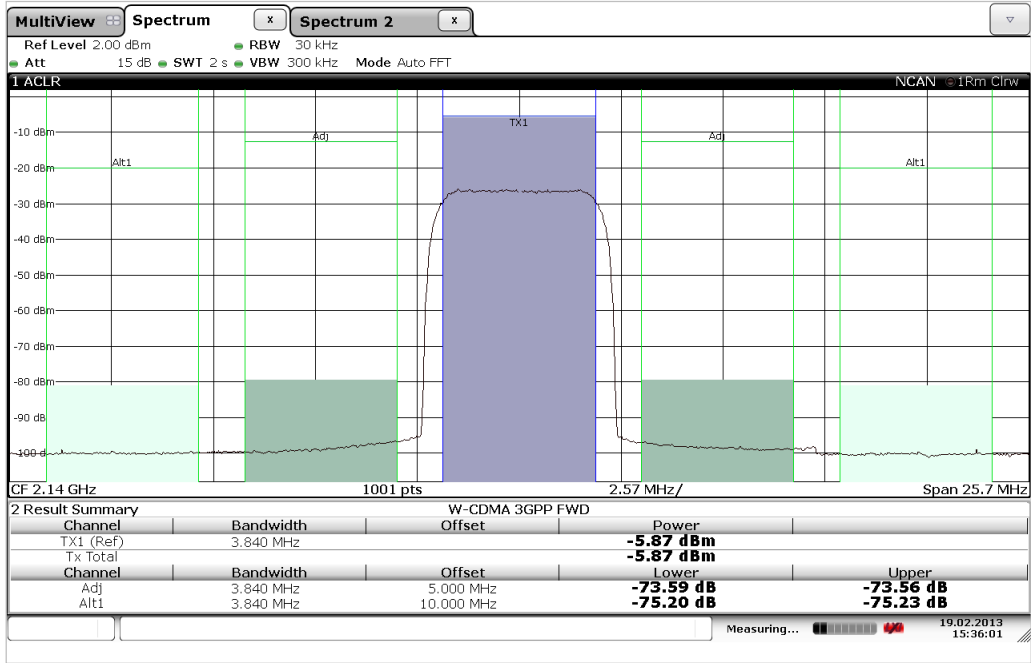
MultiView Spectrum x Spectrum 2 x

Ref Level 2.00 dBm RBW 30 kHz
Att 15 dB SWT 2 s VBW 300 kHz Mode Auto FFT

1 ACLR NCAN 1Rm Clrw

-10 dBm
-20 dBm
-30 dBm
-40 dBm
-50 dBm
-60 dBm
-70 dBm
-80 dBm
-90 dB
-100 dBm

Alt1 Adj TX1 Adj Alt1

CF 2.14 GHz 1001 pts 2.57 MHz/ Span 25.7 MHz

2 Result Summary W-CDMA 3GPP FWD

| Channel | Bandwidth | Offset | Power | |
|---|---|---|---|---|
| TX1 (Ref) | 3.840 MHz | | -5.87 dBm | |
| Tx Total | | | -5.87 dBm | |
| Channel | Bandwidth | Offset | Lower | Upper |
| Adj | 3.840 MHz | 5.000 MHz | -73.59 dB | -73.56 dB |
| Alt1 | 3.840 MHz | 10.000 MHz | -75.20 dB | -75.23 dB |

Measuring... 19.02.2013 15:36:01